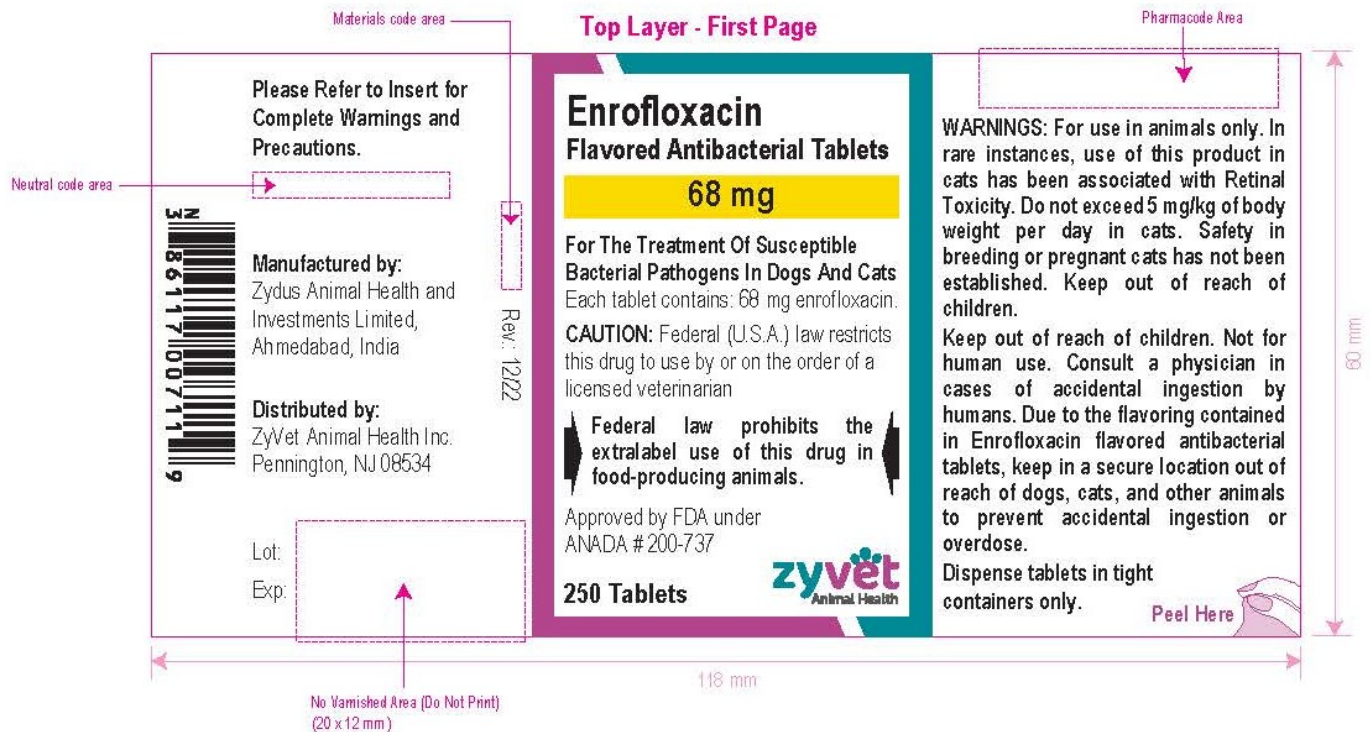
Materials code area

Top Layer - First Page

Pharmacode Area

Please Refer to Insert for Complete Warnings and Precautions.

Neutral code area

N 3 86117 00711 9

Manufactured by:
Zydus Animal Health and Investments Limited, Ahmedabad, India

Distributed by:
ZyVet Animal Health Inc. Pennington, NJ 08534

Lot:
Exp:

Rev.: 12/22

Enrofloxacin
Flavored Antibacterial Tablets
68 mg

For The Treatment Of Susceptible Bacterial Pathogens In Dogs And Cats
Each tablet contains: 68 mg enrofloxacin.

CAUTION: Federal (U.S.A.) law restricts this drug to use by or on the order of a licensed veterinarian

Federal law prohibits the extralabel use of this drug in food-producing animals.

Approved by FDA under ANADA # 200-737

250 Tablets

zyvet Animal Health

WARNINGS: For use in animals only. In rare instances, use of this product in cats has been associated with Retinal Toxicity. Do not exceed 5 mg/kg of body weight per day in cats. Safety in breeding or pregnant cats has not been established. Keep out of reach of children.

Keep out of reach of children. Not for human use. Consult a physician in cases of accidental ingestion by humans. Due to the flavoring contained in Enrofloxacin flavored antibacterial tablets, keep in a secure location out of reach of dogs, cats, and other animals to prevent accidental ingestion or overdose.

Dispense tablets in tight containers only.

Peel Here

60 mm

118 mm

No Varnished Area (Do Not Print) (20 x 12 mm)